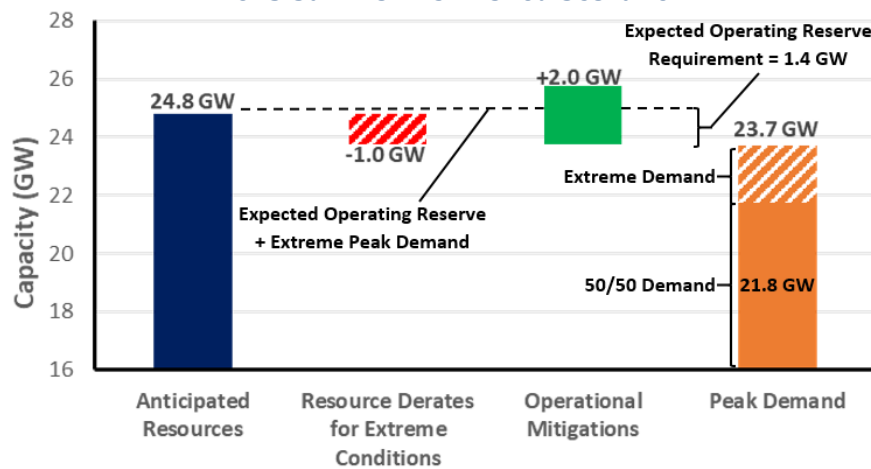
28
26
24
22
20
18
16
Capacity (GW)

Expected Operating Reserve Requirement = 1.4 GW

24.8 GW
-1.0 GW
+2.0 GW
23.7 GW

Extreme Demand
Expected Operating Reserve + Extreme Peak Demand
50/50 Demand
21.8 GW

Anticipated Resources
Resource Derates for Extreme Conditions
Operational Mitigations
Peak Demand